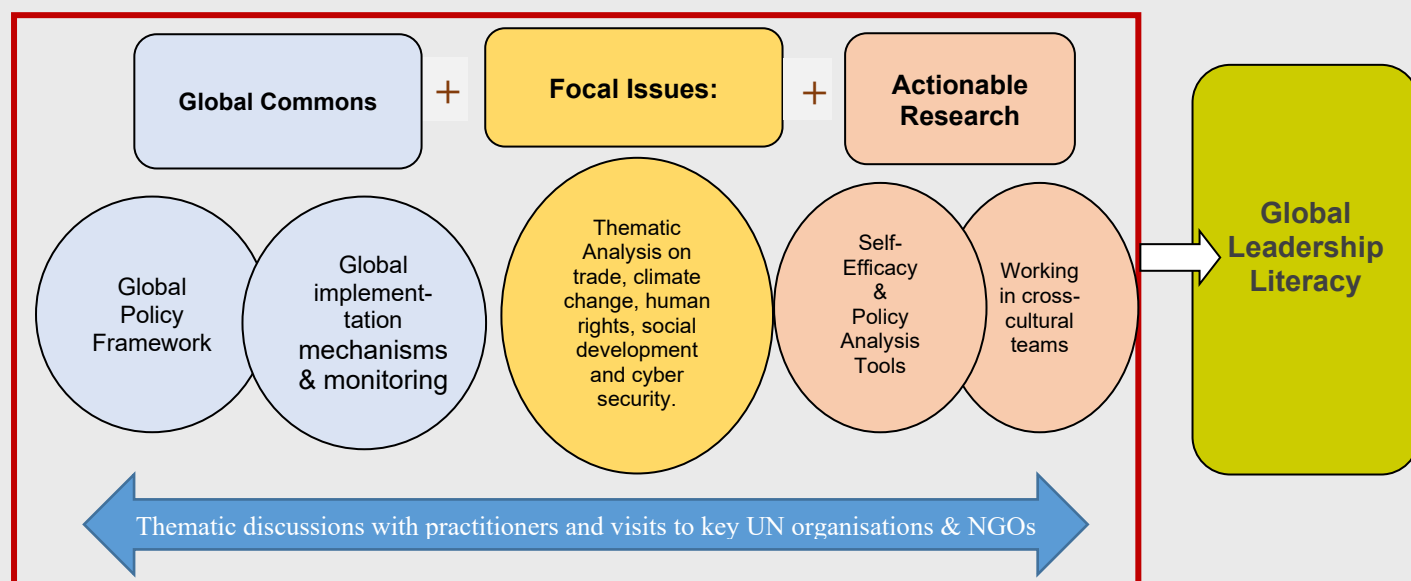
Global Commons

+

Focal Issues:

+

Actionable Research

Global Policy Framework

Global implementtation mechanisms & monitoring

Thematic Analysis on trade, climate change, human rights, social development and cyber security.

Self-Efficacy & Policy Analysis Tools

Working in cross-cultural teams

Global Leadership Literacy

Thematic discussions with practitioners and visits to key UN organisations & NGOs